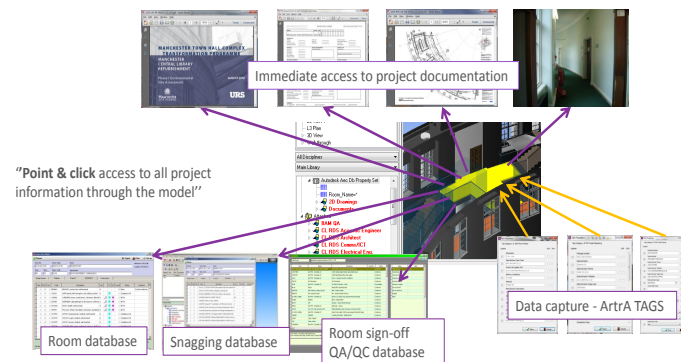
MANCHESTER TOWN HALL COMPLEX TRANSFORMATION PROGRAMME

MANCHESTER CENTRAL LIBRARY REFURBISHMENT

URS

Immediate access to project documentation

"Point & click access to all project information through the model''

L3 Plan
3D View
Walkthrough

All Disciplines
Main Library
Autodesk Aec DB Property Set
Room_Name
2D Drawings
Documents
BAM QA
CL RDS Acoustic Engineer
CL RDS Architect
CL RDS Comms/ICT
CL RDS Electrical Eng

Room database

Snagging database

Room sign-off QA/QC database

Data capture - ArtrA TAGS